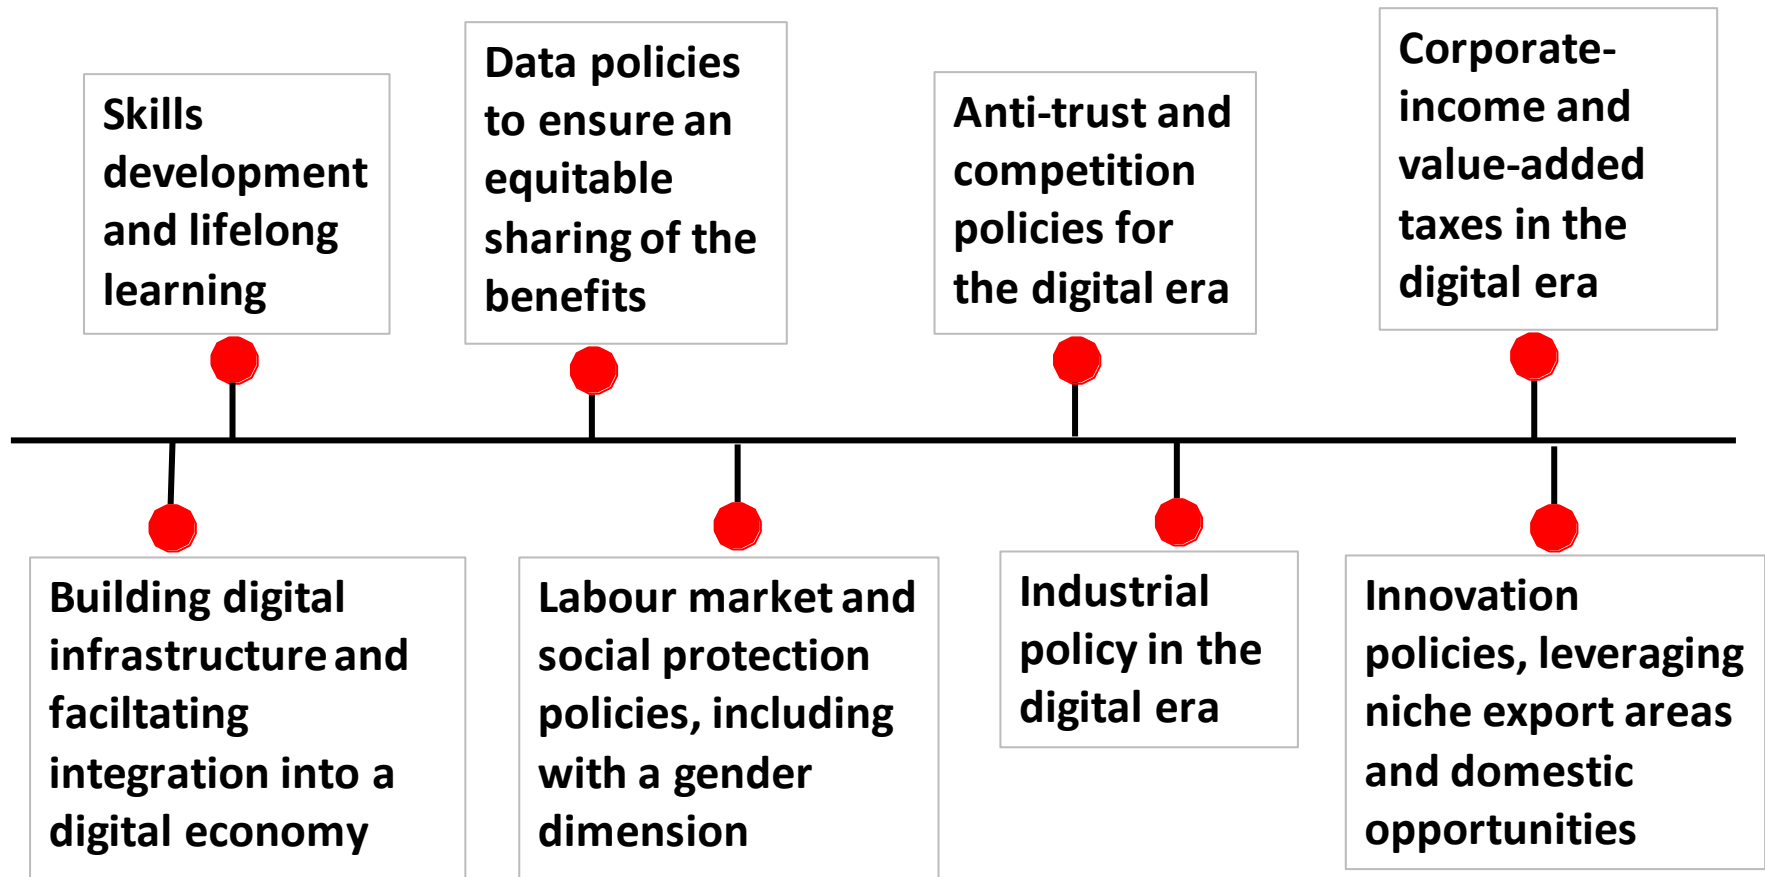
Skills development and lifelong learning

Data policies to ensure an equitable sharing of the benefits

Anti-trust and competition policies for the digital era

Corporate-income and value-added taxes in the digital era

Building digital infrastructure and faciltating integration into a digital economy

Labour market and social protection policies, including with a gender dimension

Industrial policy in the digital era

Innovation policies, leveraging niche export areas and domestic opportunities